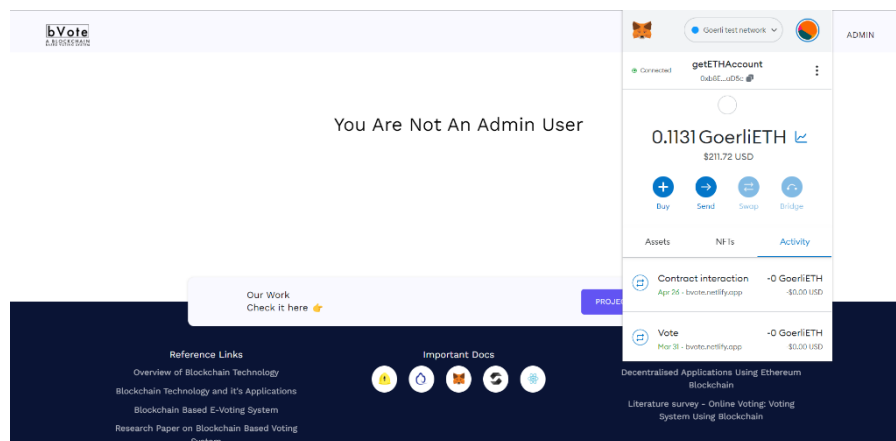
bVote
A BLOCKCHAIN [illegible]

Goerli test network

ADMIN

Connected

getETHAccount
0xb6E...uD5c

You Are Not An Admin User

0.1131 GoerliETH
$211.72 USD

Buy
Send
Swap
Bridge

Assets
NFTs
Activity

Contract interaction
Apr 26 · bvote.netlify.app
-0 GoerliETH
-$0.00 USD

Vote
Mar 31 · bvote.netlify.app
-0 GoerliETH
$0.00 USD

Our Work
Check it here 👉

PROJE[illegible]

Reference Links

Overview of Blockchain Technology

Blockchain Technology and it's Applications

Blockchain Based E-Voting System

Research Paper on Blockchain Based Voting System

Important Docs

Decentralised Applications Using Ethereum Blockchain

Literature survey - Online Voting: Voting System Using Blockchain